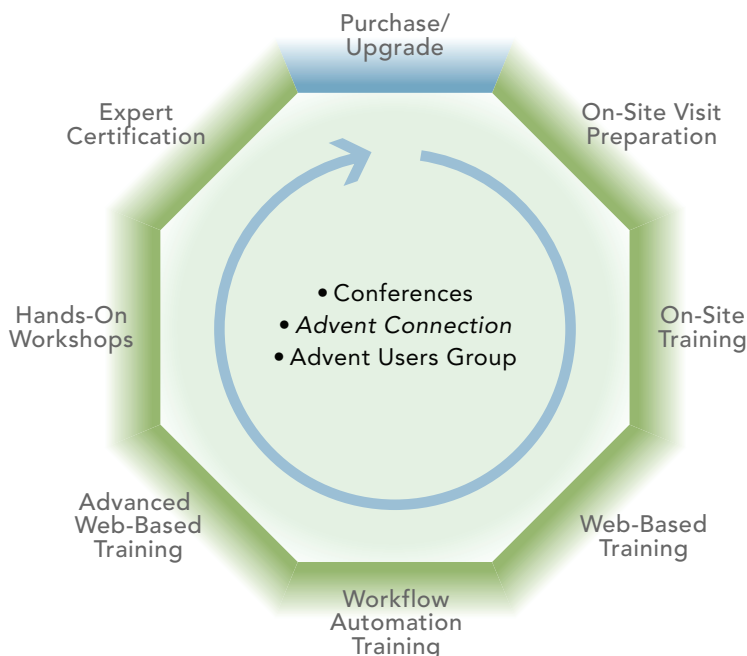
Purchase/
Upgrade

On-Site Visit
Preparation

On-Site
Training

Web-Based
Training

Workflow
Automation
Training

Advanced
Web-Based
Training

Hands-On
Workshops

Expert
Certification

• Conferences
• Advent Connection
• Advent Users Group